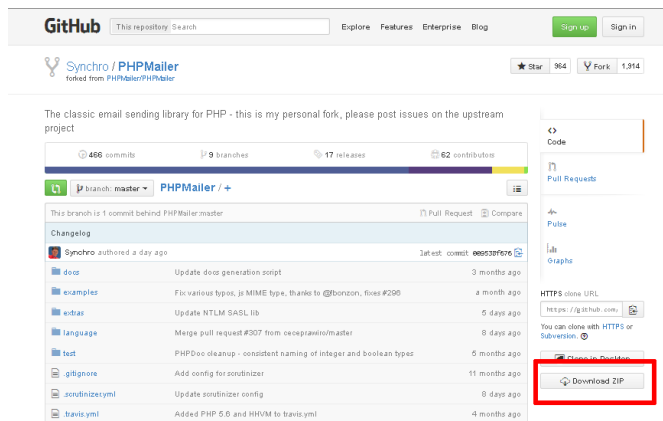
GitHub This repository Search Explore Features Enterprise Blog Sign up Sign in

Synchro / PHPMailer
forked from PHPMailer/PHPMailer

Star 964 Fork 1,914

The classic email sending library for PHP - this is my personal fork, please post issues on the upstream project

466 commits 9 branches 17 releases 62 contributors

branch: master PHPMailer / +

This branch is 1 commit behind PHPMailer:master Pull Request Compare

Changelog

Synchro authored a day ago latest commit 089530f676

| | | |
|---|---|---|
| docs | Update docs generation script | 3 months ago |
| examples | Fix various typos, js MIME type, thanks to @fbonzon, fixes #296 | a month ago |
| extras | Update NTLM SASL lib | 5 days ago |
| language | Merge pull request #307 from ceceprawiro/master | 8 days ago |
| test | PHPDoc cleanup - consistent naming of integer and boolean types | 5 months ago |
| .gitignore | Add config for scrutinizer | 11 months ago |
| .scrutinizer.yml | Update scrutinizer config | 8 days ago |
| .travis.yml | Added PHP 5.6 and HHVM to travis.yml | 3 days ago |

Code
Pull Requests
Pulse
Graphs

HTTPS clone URL
https://github.com
You can clone with HTTPS or Subversion.
Clone in Desktop
Download ZIP